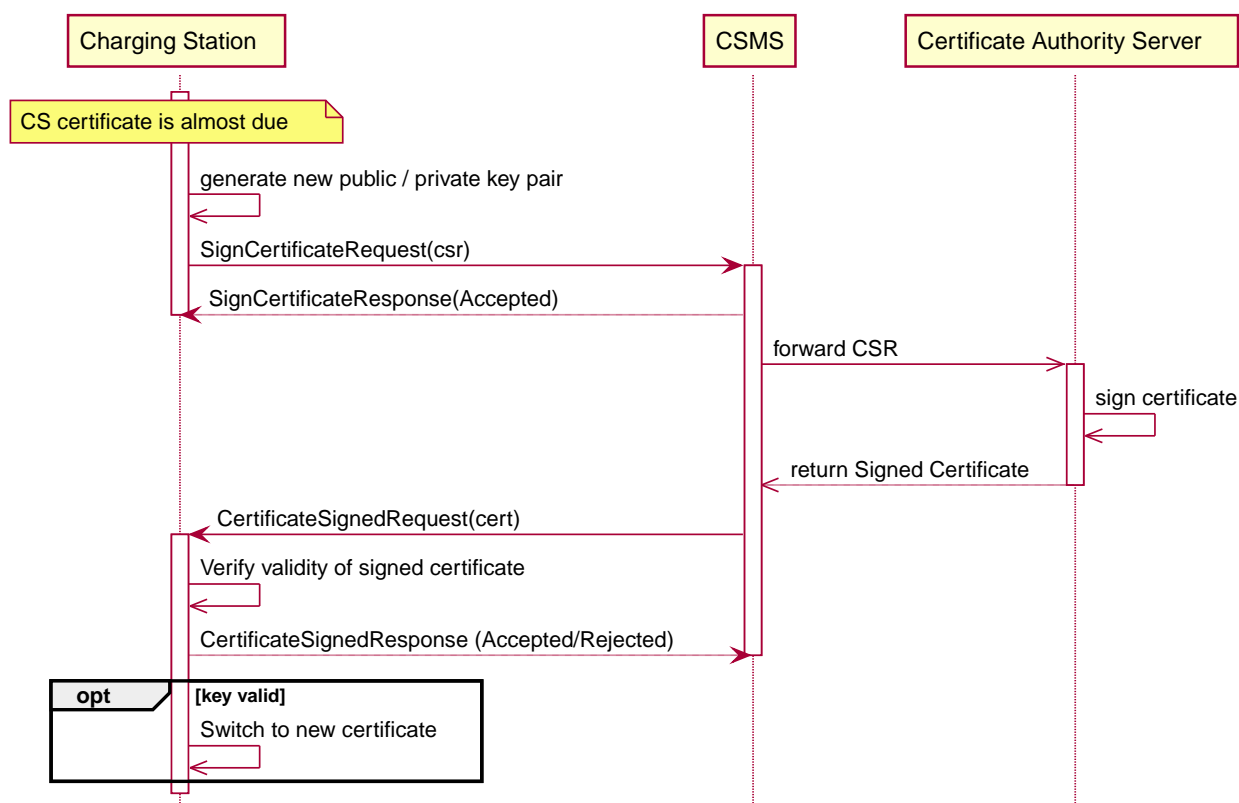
Charging Station

CSMS

Certificate Authority Server

CS certificate is almost due

generate new public / private key pair

SignCertificateRequest(csr)

SignCertificateResponse(Accepted)

forward CSR

sign certificate

return Signed Certificate

CertificateSignedRequest(cert)

Verify validity of signed certificate

CertificateSignedResponse (Accepted/Rejected)

opt

[key valid]

Switch to new certificate